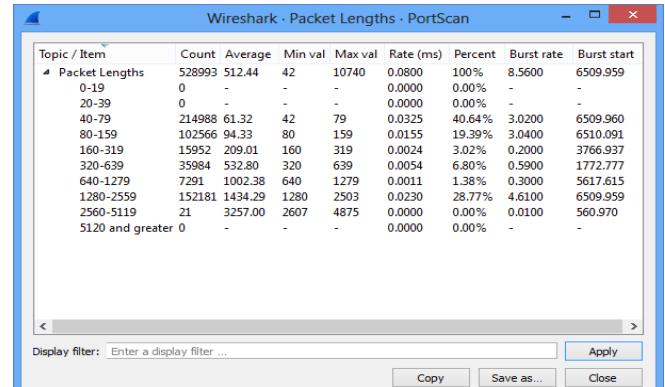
Wireshark · Packet Lengths · PortScan

| Topic / Item | Count | Average | Min val | Max val | Rate (ms) | Percent | Burst rate | Burst start |
|---|---|---|---|---|---|---|---|---|
| Packet Lengths | 528993 | 512.44 | 42 | 10740 | 0.0800 | 100% | 8.5600 | 6509.959 |
| 0-19 | 0 | - | - | - | 0.0000 | 0.00% | - | - |
| 20-39 | 0 | - | - | - | 0.0000 | 0.00% | - | - |
| 40-79 | 214988 | 61.32 | 42 | 79 | 0.0325 | 40.64% | 3.0200 | 6509.960 |
| 80-159 | 102566 | 94.33 | 80 | 159 | 0.0155 | 19.39% | 3.0400 | 6510.091 |
| 160-319 | 15952 | 209.01 | 160 | 319 | 0.0024 | 3.02% | 0.2000 | 3766.937 |
| 320-639 | 35984 | 532.80 | 320 | 639 | 0.0054 | 6.80% | 0.5900 | 1772.777 |
| 640-1279 | 7291 | 1002.38 | 640 | 1279 | 0.0011 | 1.38% | 0.3000 | 5617.615 |
| 1280-2559 | 152181 | 1434.29 | 1280 | 2503 | 0.0230 | 28.77% | 4.6100 | 6509.959 |
| 2560-5119 | 21 | 3257.00 | 2607 | 4875 | 0.0000 | 0.00% | 0.0100 | 560.970 |
| 5120 and greater | 0 | - | - | - | 0.0000 | 0.00% | - | - |

Display filter: Enter a display filter ...
Apply

Copy
Save as...
Close